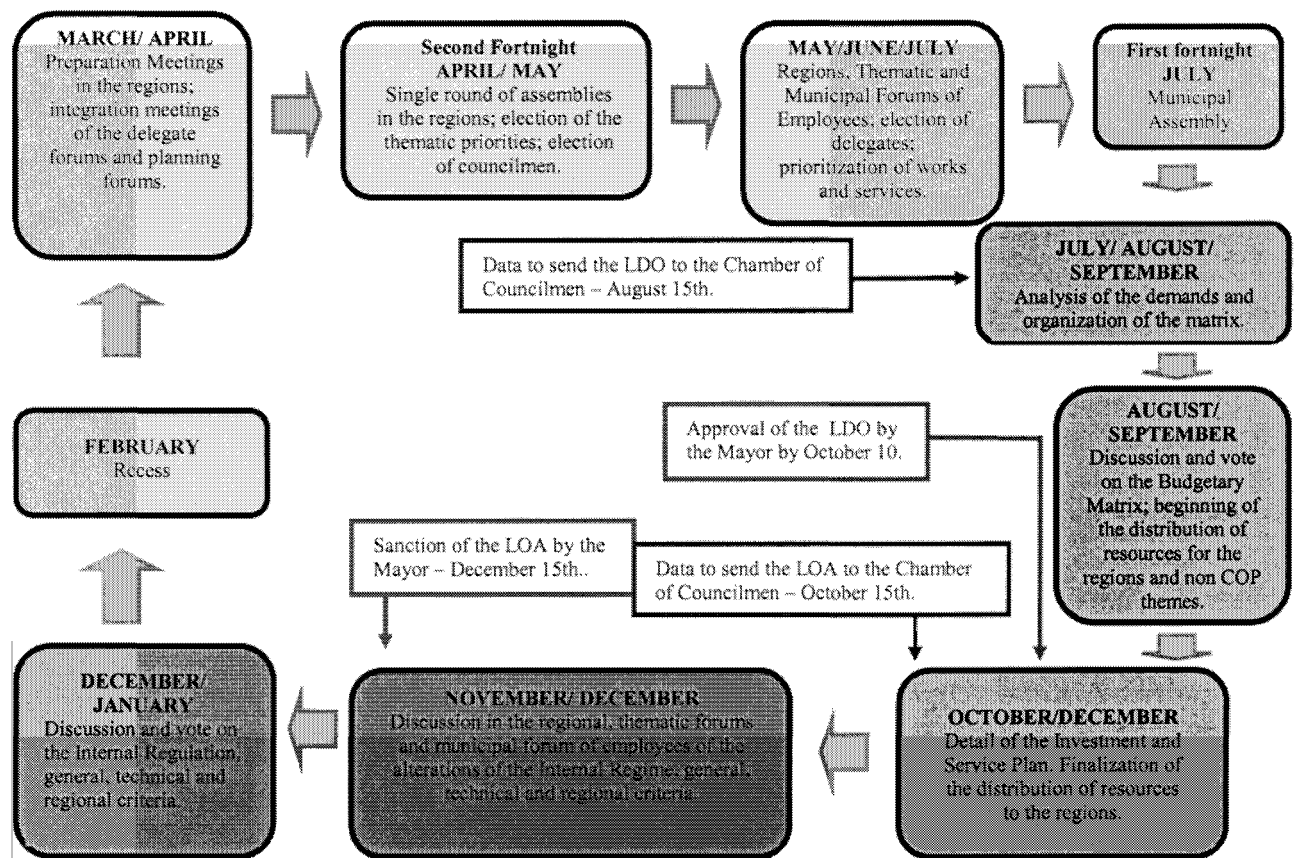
MARCH/ APRIL
Preparation Meetings in the regions; integration meetings of the delegate forums and planning forums.

Second Fortnight
APRIL/ MAY
Single round of assemblies in the regions; election of the thematic priorities; election of councilmen.

MAY/JUNE/JULY
Regions, Thematic and Municipal Forums of Employees; election of delegates; prioritization of works and services.

First fortnight
JULY
Municipal Assembly

Data to send the LDO to the Chamber of Councilmen – August 15th.

JULY/ AUGUST/ SEPTEMBER
Analysis of the demands and organization of the matrix.

FEBRUARY
Recess

Approval of the LDO by the Mayor by October 10.

AUGUST/ SEPTEMBER
Discussion and vote on the Budgetary Matrix; beginning of the distribution of resources for the regions and non COP themes.

Sanction of the LOA by the Mayor – December 15th..

Data to send the LOA to the Chamber of Councilmen – October 15th.

DECEMBER/ JANUARY
Discussion and vote on the Internal Regulation general, technical and regional criteria.

NOVEMBER/ DECEMBER
Discussion in the regional, thematic forums and municipal forum of employees of the alterations of the Internal Regime; general, technical and regional criteria.

OCTOBER/DECEMBER
Detail of the Investment and Service Plan. Finalization of the distribution of resources to the regions.